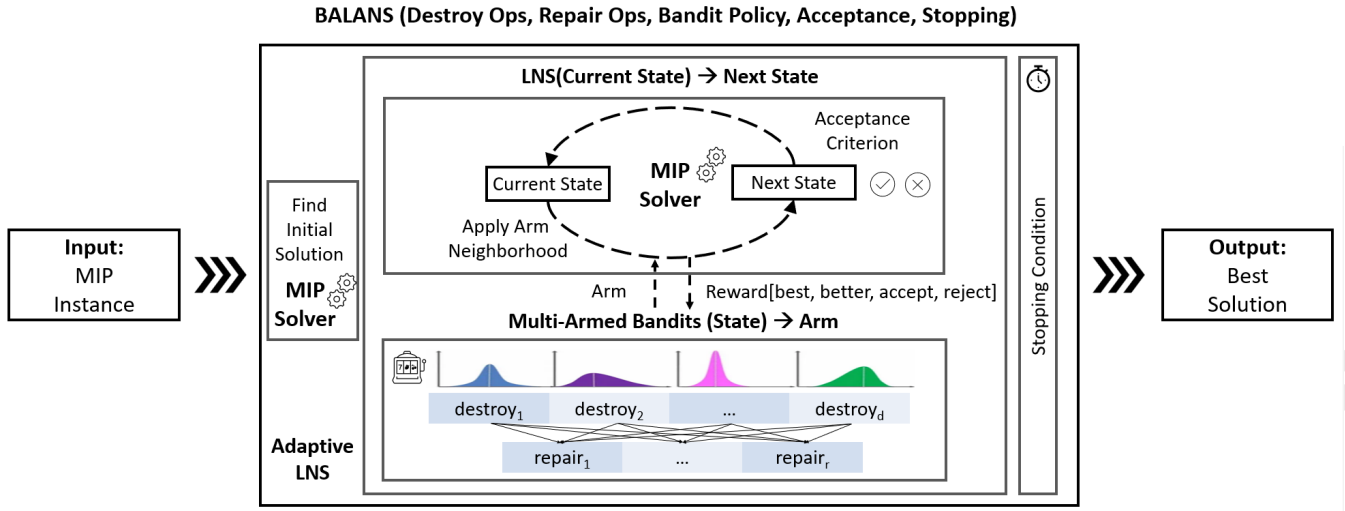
BALANS (Destroy Ops, Repair Ops, Bandit Policy, Acceptance, Stopping)

Input:
MIP
Instance

Find
Initial
Solution
MIP
Solver

LNS(Current State → Next State

Acceptance
Criterion

Current State

MIP
Solver

Next State

Apply Arm
Neighborhood

Arm

Reward[best, better, accept, reject]

Multi-Armed Bandits (State) → Arm

| destroy$_1$ | destroy$_2$ | ... | destroy$_d$ |
|---|---|---|---|

| repair$_1$ | ... | repair$_r$ |
|---|---|---|

Adaptive
LNS

Stopping Condition

Output:
Best
Solution